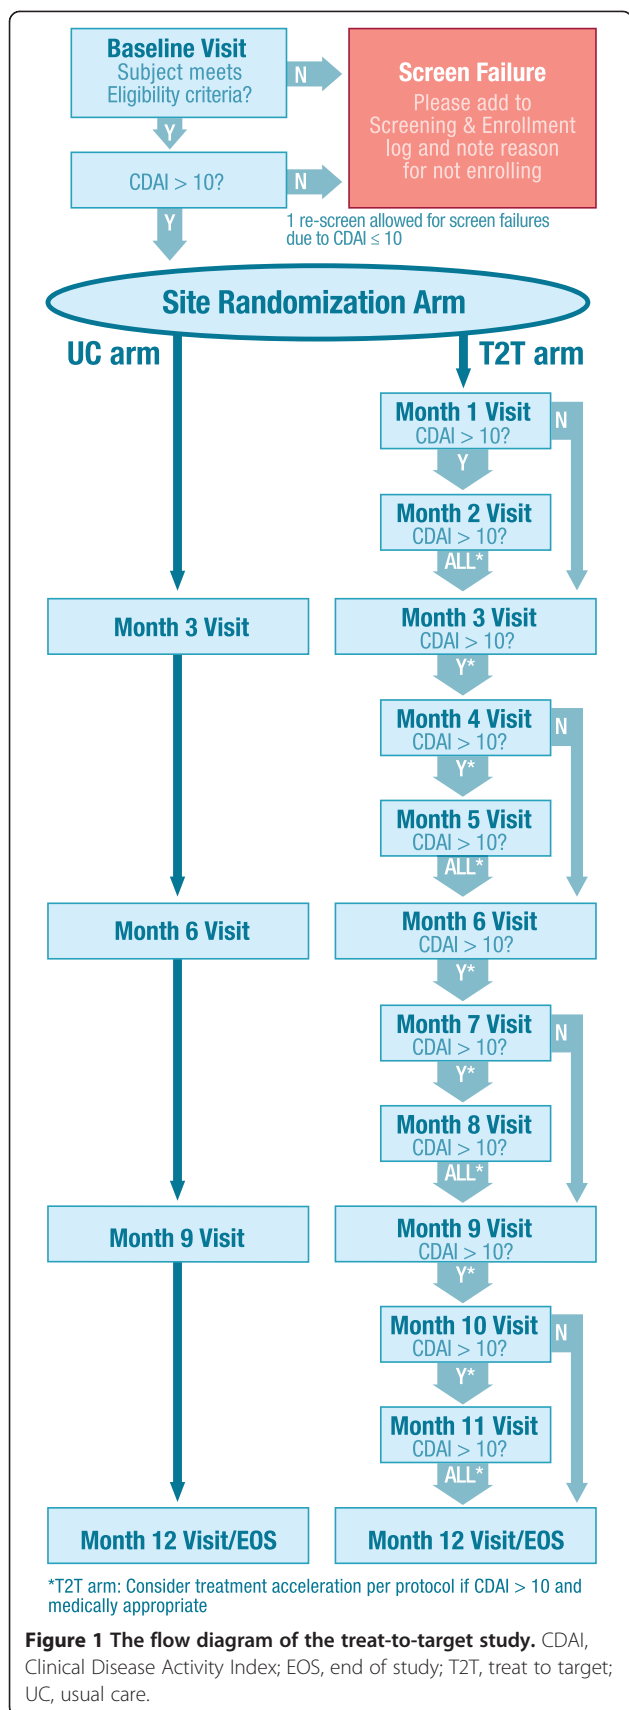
Baseline Visit
Subject meets Eligibility criteria?

N

Screen Failure
Please add to Screening & Enrollment log and note reason for not enrolling

Y

CDAI > 10?

N

1 re-screen allowed for screen failures due to CDAI ≤ 10

Y

Site Randomization Arm

UC arm

T2T arm

Month 1 Visit
CDAI > 10?

N

Y

Month 2 Visit
CDAI > 10?

ALL*

Month 3 Visit

Month 3 Visit
CDAI > 10?

Y*

Month 4 Visit
CDAI > 10?

N

Y*

Month 5 Visit
CDAI > 10?

ALL*

Month 6 Visit

Month 6 Visit
CDAI > 10?

Y*

Month 7 Visit
CDAI > 10?

N

Y*

Month 8 Visit
CDAI > 10?

ALL*

Month 9 Visit

Month 9 Visit
CDAI > 10?

Y*

Month 10 Visit
CDAI > 10?

N

Y*

Month 11 Visit
CDAI > 10?

ALL*

Month 12 Visit/EOS

Month 12 Visit/EOS

*T2T arm: Consider treatment acceleration per protocol if CDAI > 10 and medically appropriate

**Figure 1 The flow diagram of the treat-to-target study.** CDAI, Clinical Disease Activity Index; EOS, end of study; T2T, treat to target; UC, usual care.